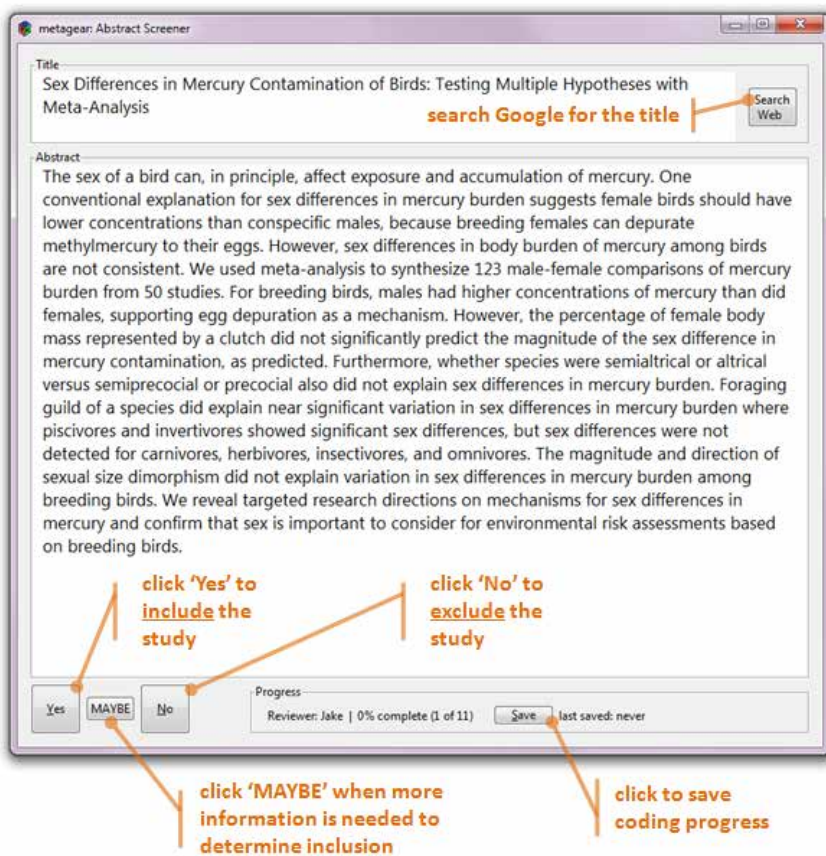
metagear: Abstract Screener

Title

Sex Differences in Mercury Contamination of Birds: Testing Multiple Hypotheses with Meta-Analysis

search Google for the title

Search Web

Abstract

The sex of a bird can, in principle, affect exposure and accumulation of mercury. One conventional explanation for sex differences in mercury burden suggests female birds should have lower concentrations than conspecific males, because breeding females can depurate methylmercury to their eggs. However, sex differences in body burden of mercury among birds are not consistent. We used meta-analysis to synthesize 123 male-female comparisons of mercury burden from 50 studies. For breeding birds, males had higher concentrations of mercury than did females, supporting egg depuration as a mechanism. However, the percentage of female body mass represented by a clutch did not significantly predict the magnitude of the sex difference in mercury contamination, as predicted. Furthermore, whether species were semialtrical or altrical versus semiprecocial or precocial also did not explain sex differences in mercury burden. Foraging guild of a species did explain near significant variation in sex differences in mercury burden where piscivores and invertivores showed significant sex differences, but sex differences were not detected for carnivores, herbivores, insectivores, and omnivores. The magnitude and direction of sexual size dimorphism did not explain variation in sex differences in mercury burden among breeding birds. We reveal targeted research directions on mechanisms for sex differences in mercury and confirm that sex is important to consider for environmental risk assessments based on breeding birds.

click 'Yes' to include the study

click 'No' to exclude the study

Yes

MAYBE

No

Progress

Reviewer: Jake | 0% complete (1 of 11)

Save

last saved: never

click 'MAYBE' when more information is needed to determine inclusion

click to save coding progress